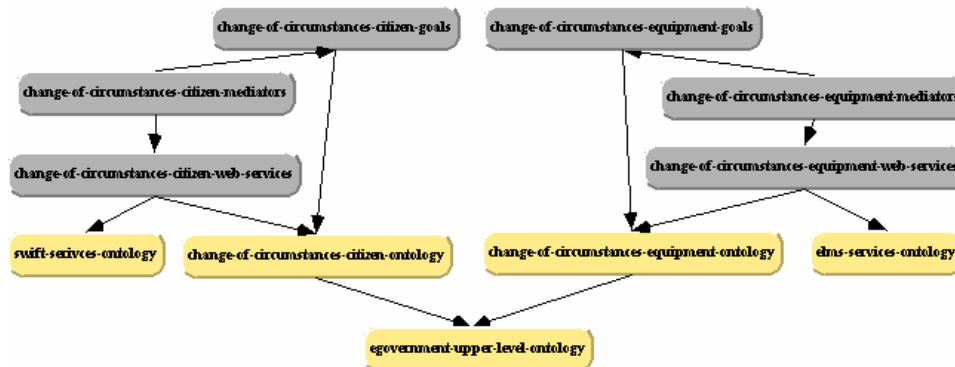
change-of-circumstances-citizen-goals

change-of-circumstances-equipment-goals

change-of-circumstances-citizen-mediators

change-of-circumstances-equipment-mediators

change-of-circumstances-citizen-web-services

change-of-circumstances-equipment-web-services

swift-serivces-ontology

change-of-circumstances-citizen-ontology

change-of-circumstances-equipment-ontology

elms-services-ontology

egovernment-upper-level-ontology